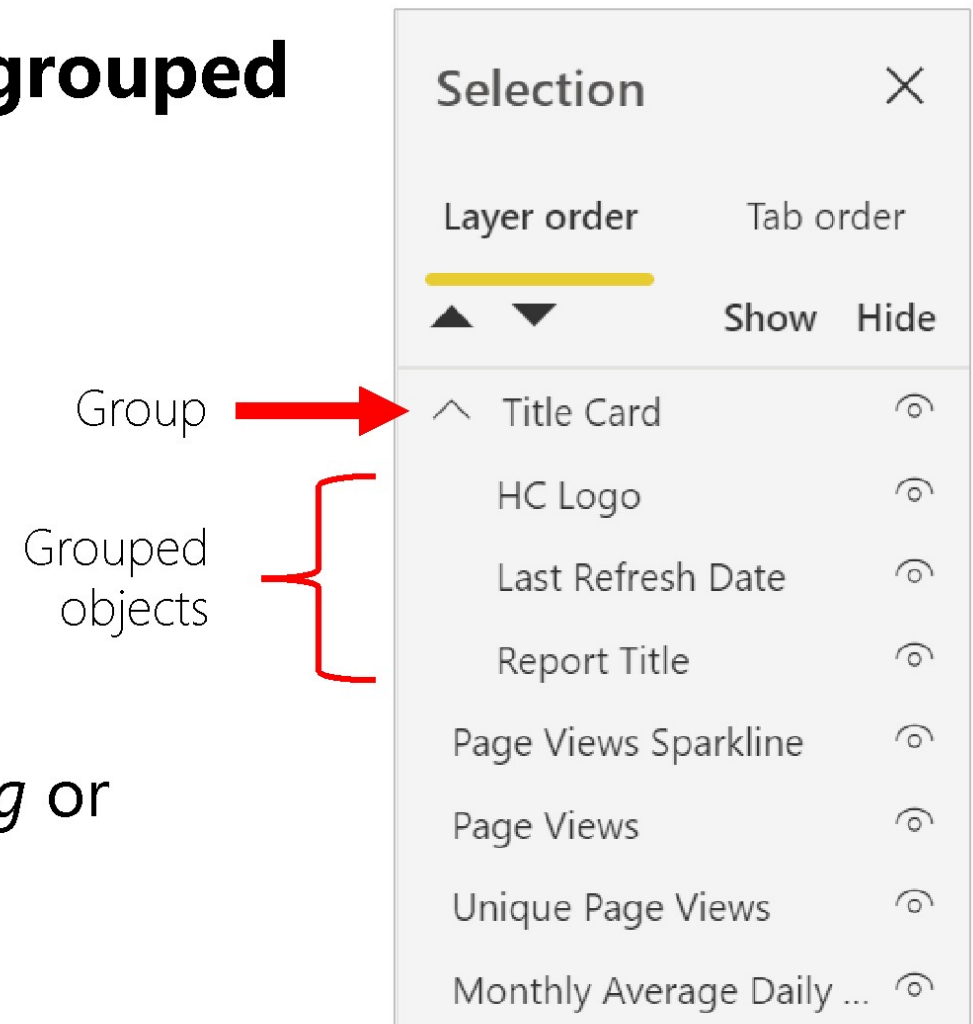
grouped

g or

Group

Grouped objects

Selection ×

Layer order Tab order

Show Hide

Title Card

HC Logo

Last Refresh Date

Report Title

Page Views Sparkline

Page Views

Unique Page Views

Monthly Average Daily ...